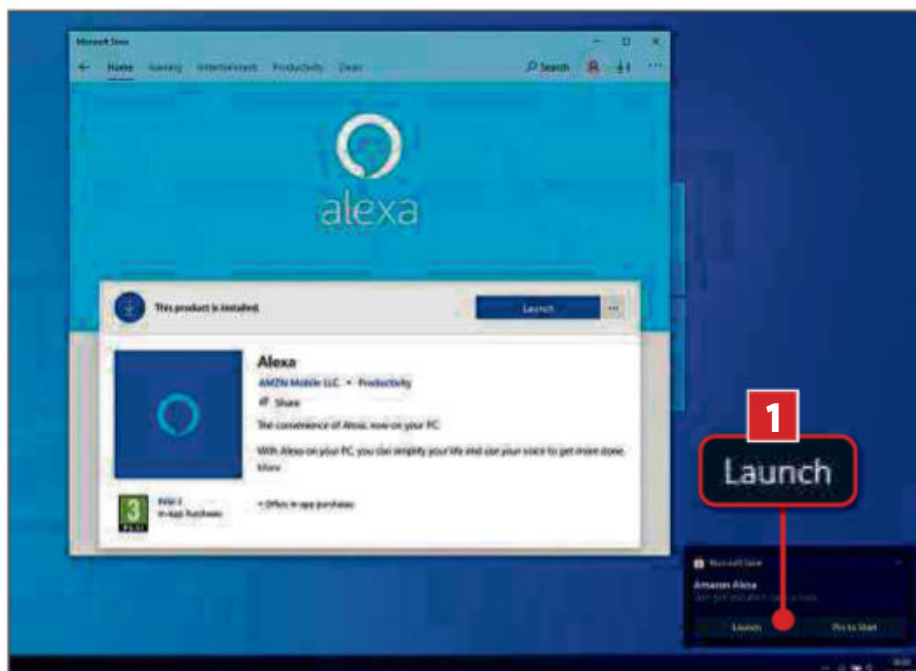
Microsoft Store

Home Gaming Entertainment Productivity Deals

Search

alexa

This product is installed.

Launch

...

Alexa

AMZN Mobile LLC • Productivity

Share

The convenience of Alexa, now on your PC.

With Alexa on your PC, you can simplify your life and use your voice to get more done.

More

3

PEGI 3

In-App Purchases

+ Offers in-app purchases

1

Launch

Microsoft Store

Amazon Alexa

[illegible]

Launch

Pin to Start